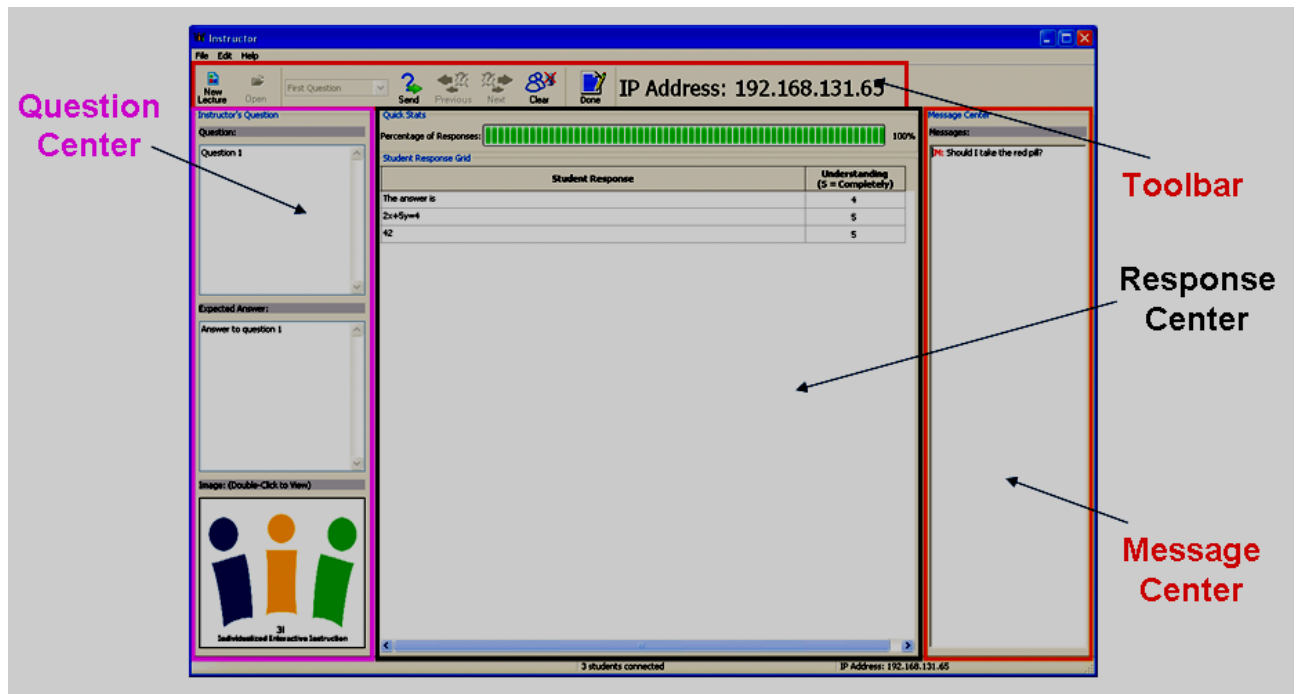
Instructor

File Edit Help

New Lecture Open First Question Send Previous Next Clear Done

IP Address: 192.168.131.65

Question Center

Instructor's Question

Question:

Question 1

Expected Answer:

Answer to question 1

Image: (Double-Click to View)

3I
Individualized Interactive Instruction

Quick Stats

Percentage of Responses: 100%

Student Response Grid

| Student Response | Understanding (5 = Completely) |
|---|---|
| The answer is | 4 |
| 2x+5y=4 | 5 |
| 42 | 5 |

Message Center

Messages:

JM: Should I take the red pill?

Toolbar

Response Center

Message Center

3 students connected

IP Address: 192.168.131.65